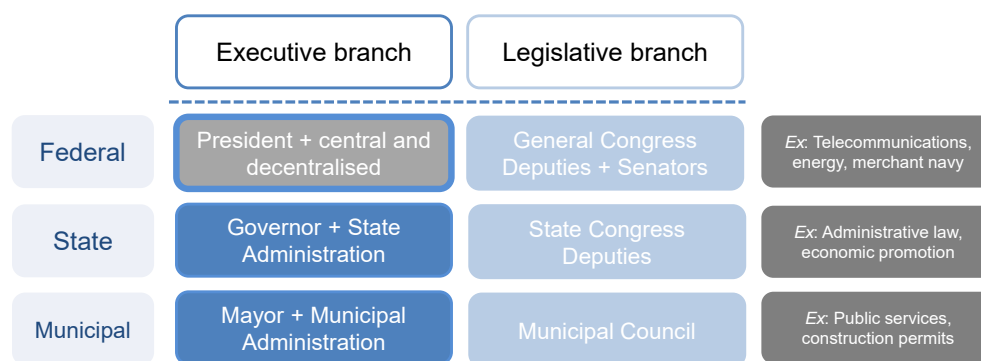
| | Executive branch | Legislative branch | |
|---|---|---|---|
| Federal | President + central and decentralised | General Congress Deputies + Senators | *Ex*: Telecommunications, energy, merchant navy |
| State | Governor + State Administration | State Congress Deputies | *Ex*: Administrative law, economic promotion |
| Municipal | Mayor + Municipal Administration | Municipal Council | *Ex*: Public services, construction permits |